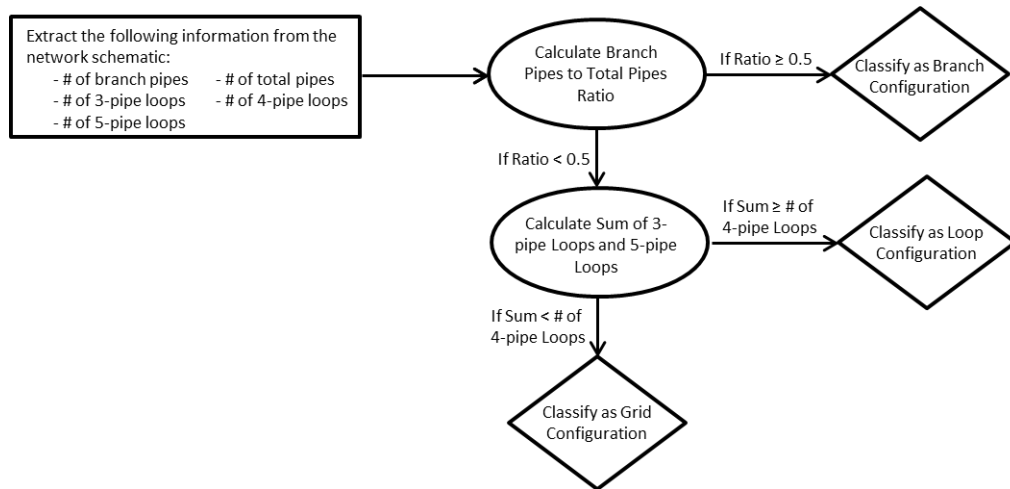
Extract the following information from the network schematic:
- # of branch pipes
- # of total pipes
- # of 3-pipe loops
- # of 4-pipe loops
- # of 5-pipe loops

Calculate Branch Pipes to Total Pipes Ratio

If Ratio ≥ 0.5

Classify as Branch Configuration

If Ratio < 0.5

Calculate Sum of 3-pipe Loops and 5-pipe Loops

If Sum ≥ # of 4-pipe Loops

Classify as Loop Configuration

If Sum < # of 4-pipe Loops

Classify as Grid Configuration